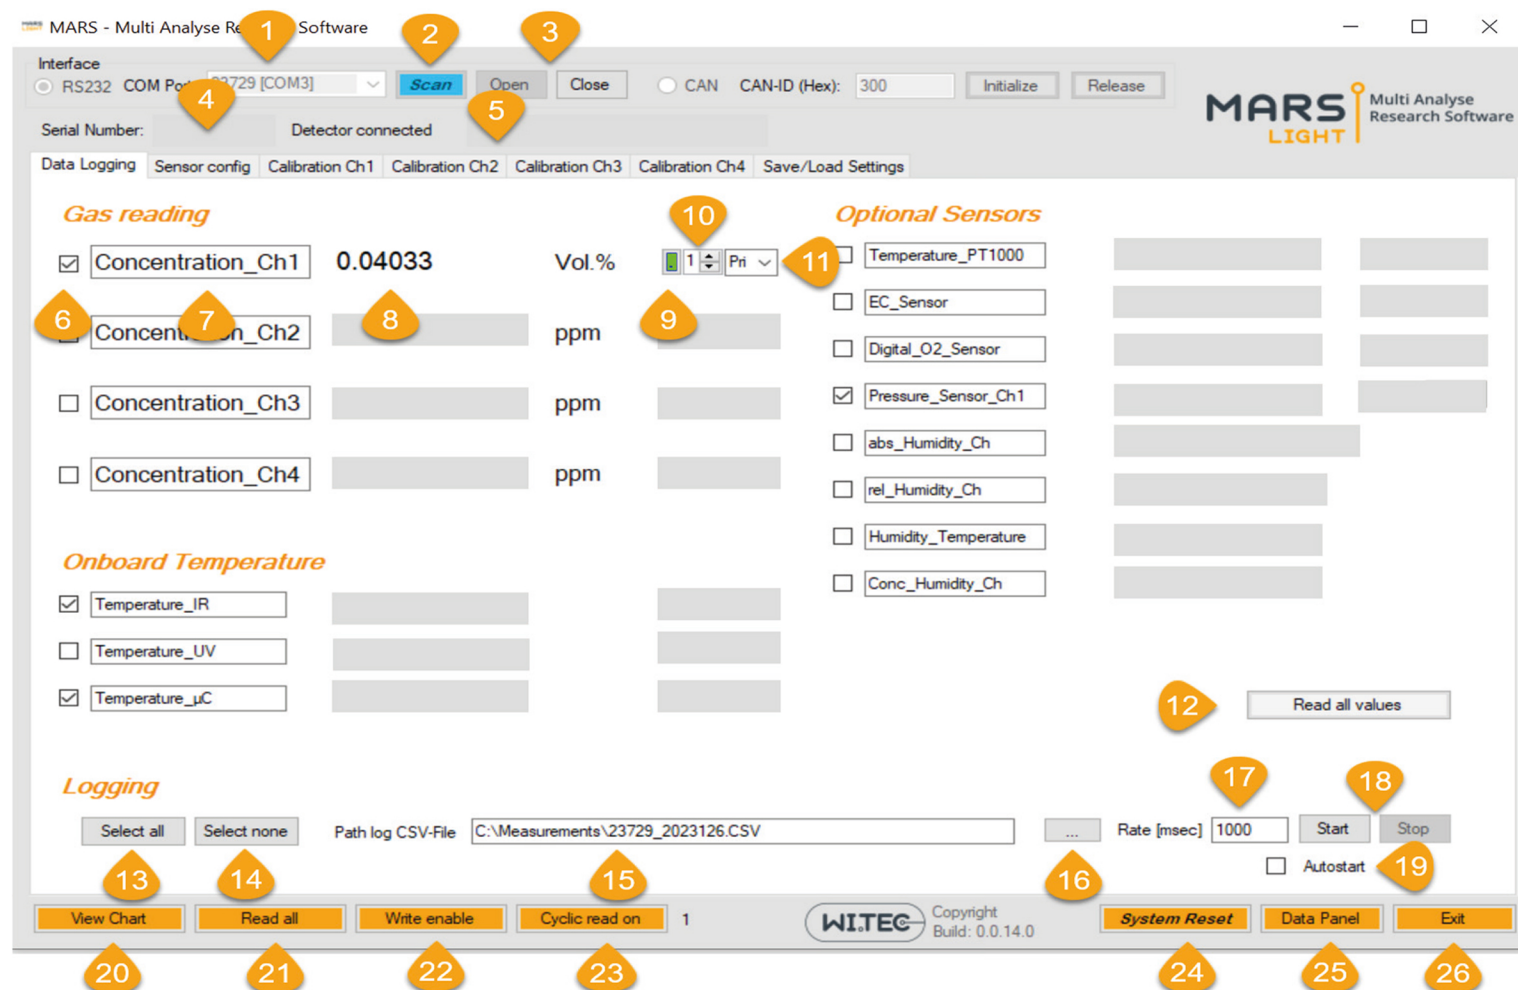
MARS - Multi Analyse Re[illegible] Software

1 2 3

Interface
RS232 COM Po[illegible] 23729 [COM3] Scan Open Close CAN CAN-ID (Hex): 300 Initialize Release

4 5

Serial Number: Detector connected

MARS LIGHT Multi Analyse Research Software

Data Logging | Sensor config | Calibration Ch1 | Calibration Ch2 | Calibration Ch3 | Calibration Ch4 | Save/Load Settings

Gas reading

10

Concentration_Ch1 0.04033 Vol.% 1 Pri 11

6 7 8 9

Concent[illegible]n_Ch2 ppm

Concentration_Ch3 ppm

Concentration_Ch4 ppm

Onboard Temperature

Temperature_IR

Temperature_UV

Temperature_µC

Optional Sensors

Temperature_PT1000

EC_Sensor

Digital_O2_Sensor

Pressure_Sensor_Ch1

abs_Humidity_Ch

rel_Humidity_Ch

Humidity_Temperature

Conc_Humidity_Ch

12 Read all values

Logging

17 18

Select all Select none Path log CSV-File C:\Measurements\23729_2023126.CSV ... Rate [msec] 1000 Start Stop

Autostart 19

13 14 15 16

View Chart Read all Write enable Cyclic read on 1 WI.TEC Copyright Build: 0.0.14.0 System Reset Data Panel Exit

20 21 22 23 24 25 26